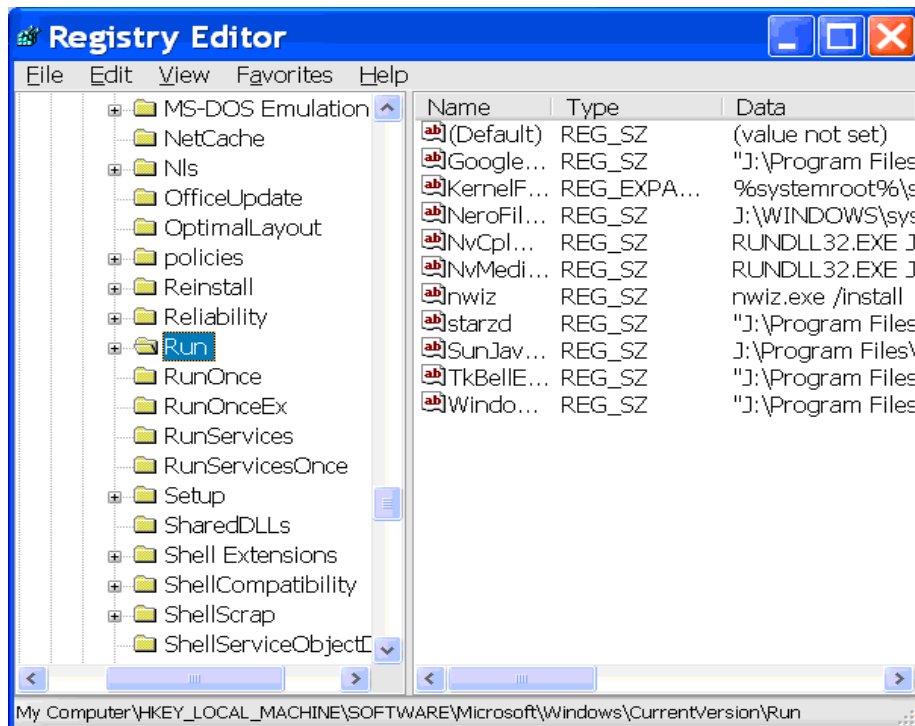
Registry Editor

File Edit View Favorites Help

MS-DOS Emulation
NetCache
Nls
OfficeUpdate
OptimalLayout
policies
Reinstall
Reliability
Run
RunOnce
RunOnceEx
RunServices
RunServicesOnce
Setup
SharedDLLs
Shell Extensions
ShellCompatibility
ShellScrap
ShellServiceObjectD

| Name | Type | Data |
|---|---|---|
| (Default) | REG_SZ | (value not set) |
| Google... | REG_SZ | "J:\Program Files |
| KernelF... | REG_EXPA... | %systemroot%\s |
| NeroFil... | REG_SZ | J:\WINDOWS\sys |
| NvCpl... | REG_SZ | RUNDLL32.EXE J |
| NvMedi... | REG_SZ | RUNDLL32.EXE J |
| nwiz | REG_SZ | nwiz.exe /install |
| starzd | REG_SZ | "J:\Program Files |
| SunJav... | REG_SZ | J:\Program Files\ |
| TkBellE... | REG_SZ | "J:\Program Files |
| Windo... | REG_SZ | "J:\Program Files |

My Computer\HKEY_LOCAL_MACHINE\SOFTWARE\Microsoft\Windows\CurrentVersion\Run